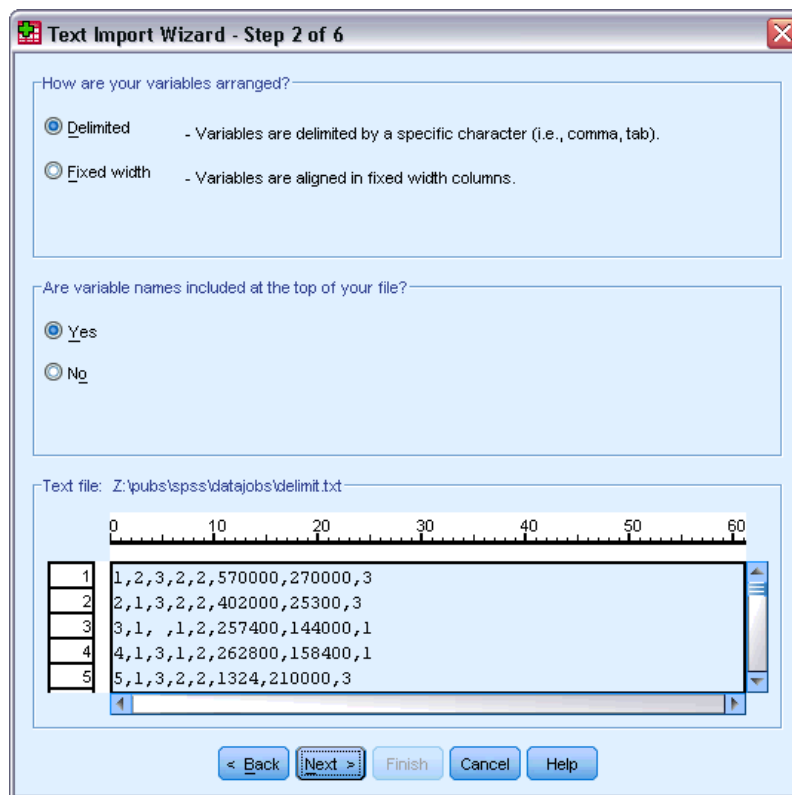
Text Import Wizard - Step 2 of 6

How are your variables arranged?

Delimited - Variables are delimited by a specific character (i.e., comma, tab).

Fixed width - Variables are aligned in fixed width columns.

Are variable names included at the top of your file?

Yes

No

Text file: Z:\pubs\spss\datajobs\delimit.txt

0 10 20 30 40 50 60

| | |
|---|---|
| 1 | 1,2,3,2,2,570000,270000,3 |
| 2 | 2,1,3,2,2,402000,25300,3 |
| 3 | 3,1, ,1,2,257400,144000,1 |
| 4 | 4,1,3,1,2,262800,158400,1 |
| 5 | 5,1,3,2,2,1324,210000,3 |

< Back Next > Finish Cancel Help